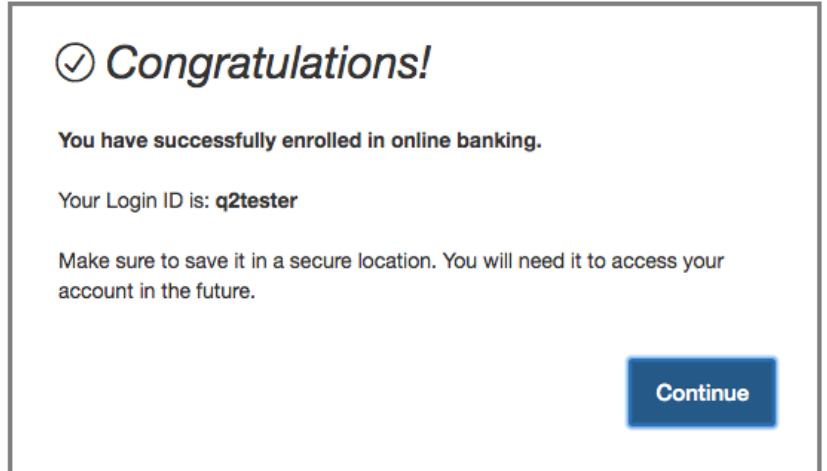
Congratulations!

You have successfully enrolled in online banking.

Your Login ID is: q2tester

Make sure to save it in a secure location. You will need it to access your account in the future.

Continue